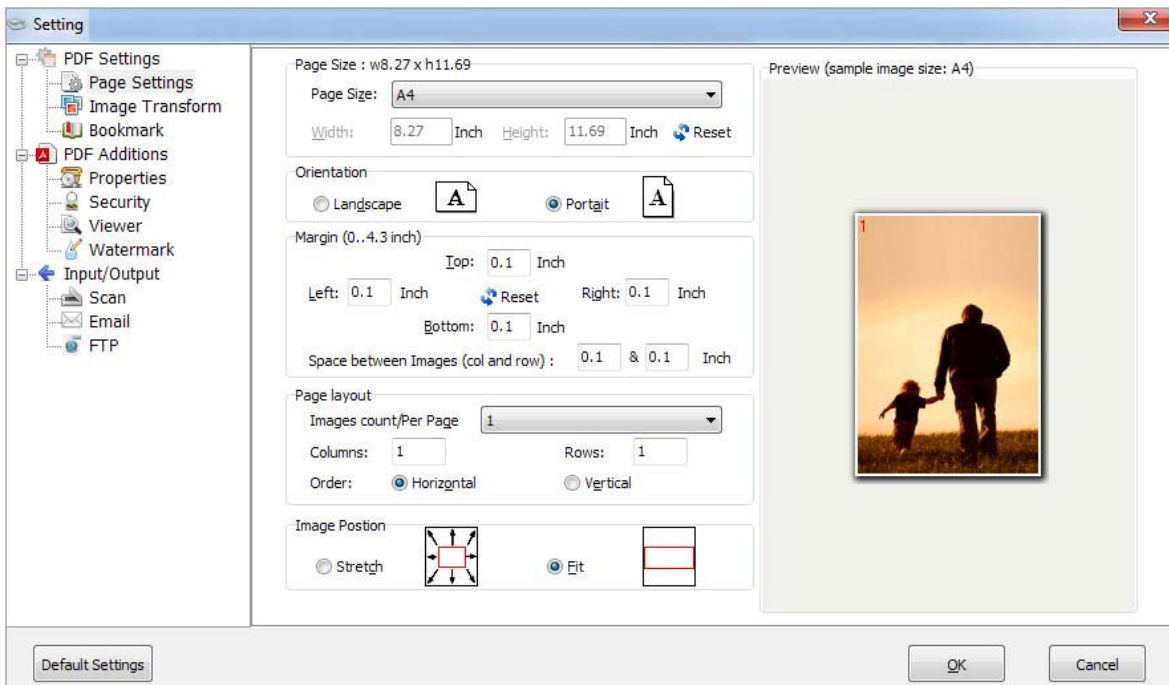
Setting

PDF Settings
Page Settings
Image Transform
Bookmark
PDF Additions
Properties
Security
Viewer
Watermark
Input/Output
Scan
Email
FTP

Page Size : w8.27 x h11.69
Page Size: A4
Width: 8.27 Inch Height: 11.69 Inch Reset

Orientation
Landscape A Portait A

Margin (0..4.3 inch)
Top: 0.1 Inch
Left: 0.1 Inch Reset Right: 0.1 Inch
Bottom: 0.1 Inch
Space between Images (col and row) : 0.1 & 0.1 Inch

Page layout
Images count/Per Page 1
Columns: 1 Rows: 1
Order: Horizontal Vertical

Image Postion
Stretch Fit

Preview (sample image size: A4)
1

Default Settings
OK
Cancel